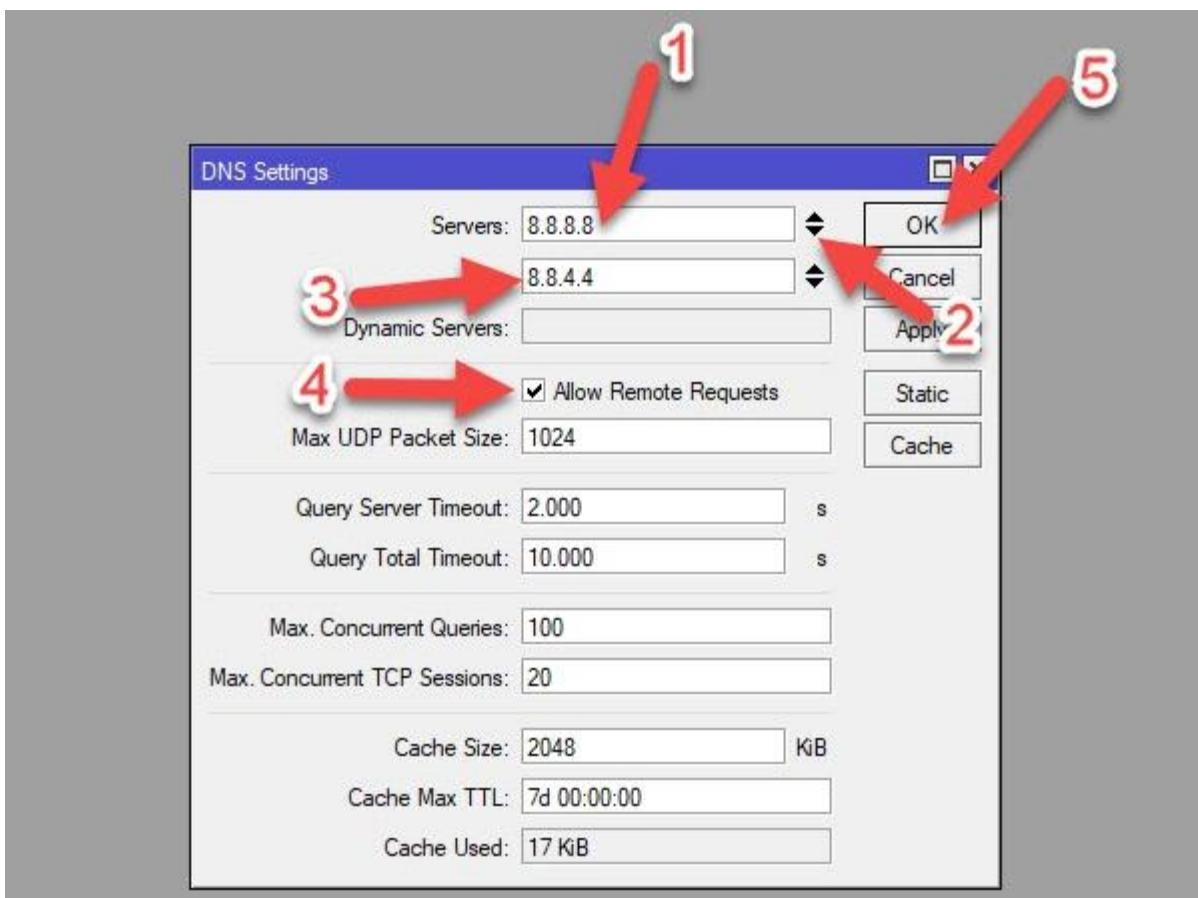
1

5

DNS Settings

Servers: 8.8.8.8

OK

3

8.8.4.4

Cancel

Dynamic Servers:

Apply

2

4

Allow Remote Requests

Static

Max UDP Packet Size: 1024

Cache

Query Server Timeout: 2.000 s

Query Total Timeout: 10.000 s

Max. Concurrent Queries: 100

Max. Concurrent TCP Sessions: 20

Cache Size: 2048 KiB

Cache Max TTL: 7d 00:00:00

Cache Used: 17 KiB